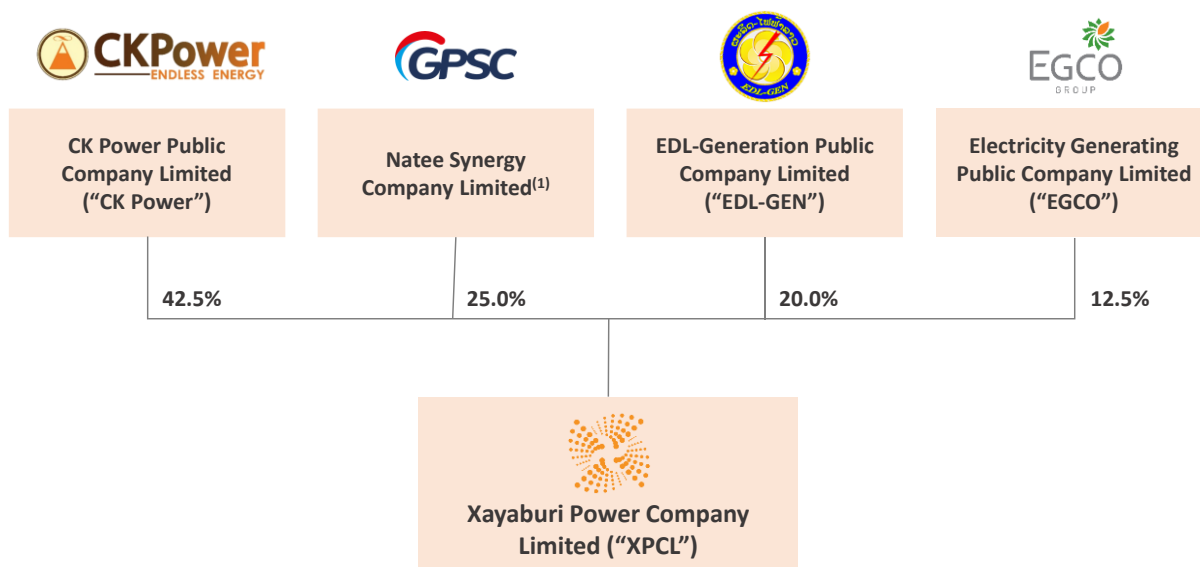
CKPower
ENDLESS ENERGY

GPSC

EDL-GEN

EGCO
GROUP

CK Power Public Company Limited ("CK Power")

Natee Synergy Company Limited$^{(1)}$

EDL-Generation Public Company Limited ("EDL-GEN")

Electricity Generating Public Company Limited ("EGCO")

42.5%

25.0%

20.0%

12.5%

Xayaburi Power Company Limited ("XPCL")